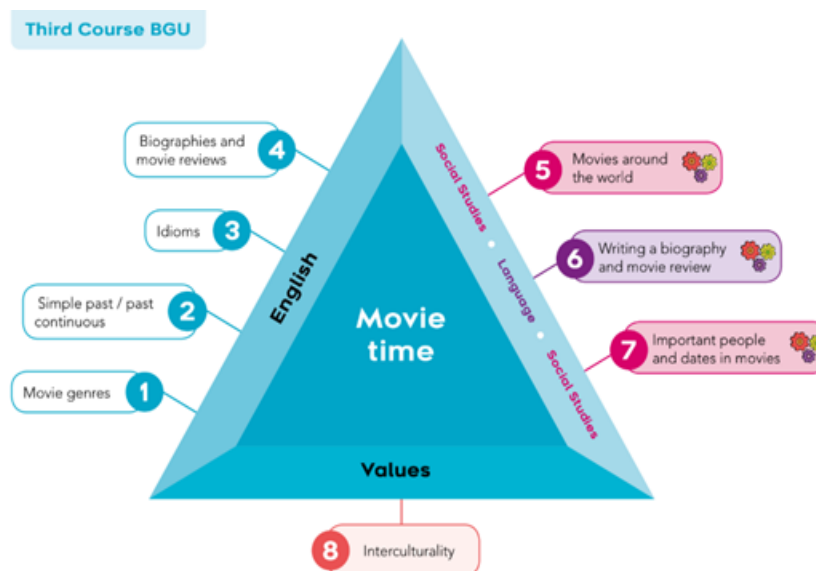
Third Course BGU

Movie time

English

Values

Social Studies • Language • Social Studies

4 Biographies and movie reviews

3 Idioms

2 Simple past / past continuous

1 Movie genres

5 Movies around the world

6 Writing a biography and movie review

7 Important people and dates in movies

8 Interculturality